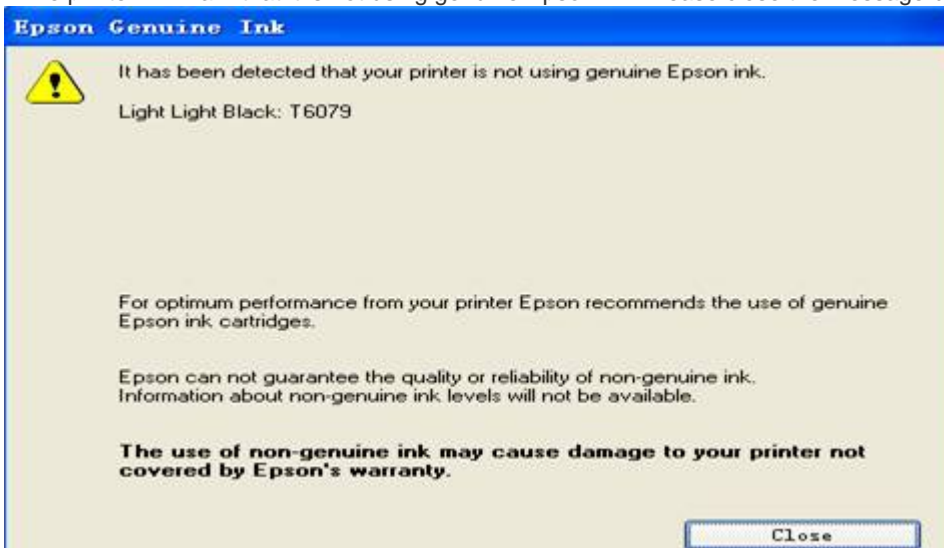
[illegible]

Epson Genuine Ink

It has been detected that your printer is not using genuine Epson ink.

Light Light Black: T6079

For optimum performance from your printer Epson recommends the use of genuine Epson ink cartridges.

Epson can not guarantee the quality or reliability of non-genuine ink. Information about non-genuine ink levels will not be available.

**The use of non-genuine ink may cause damage to your printer not covered by Epson's warranty.**

Close